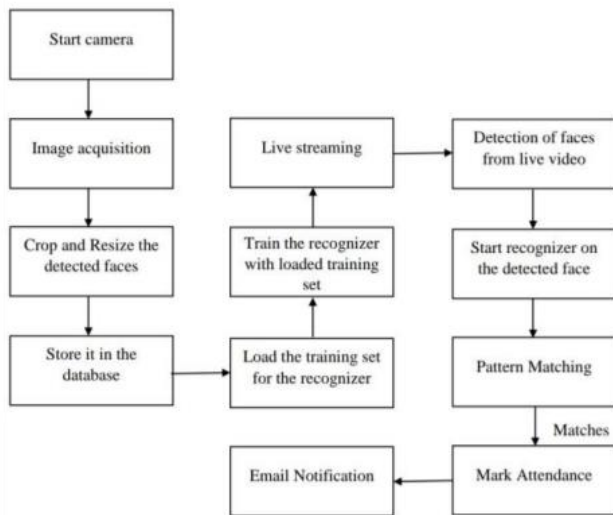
Start camera

Image acquisition

Crop and Resize the detected faces

Store it in the database

Load the training set for the recognizer

Train the recognizer with loaded training set

Live streaming

Detection of faces from live video

Start recognizer on the detected face

Pattern Matching

Matches

Mark Attendance

Email Notification